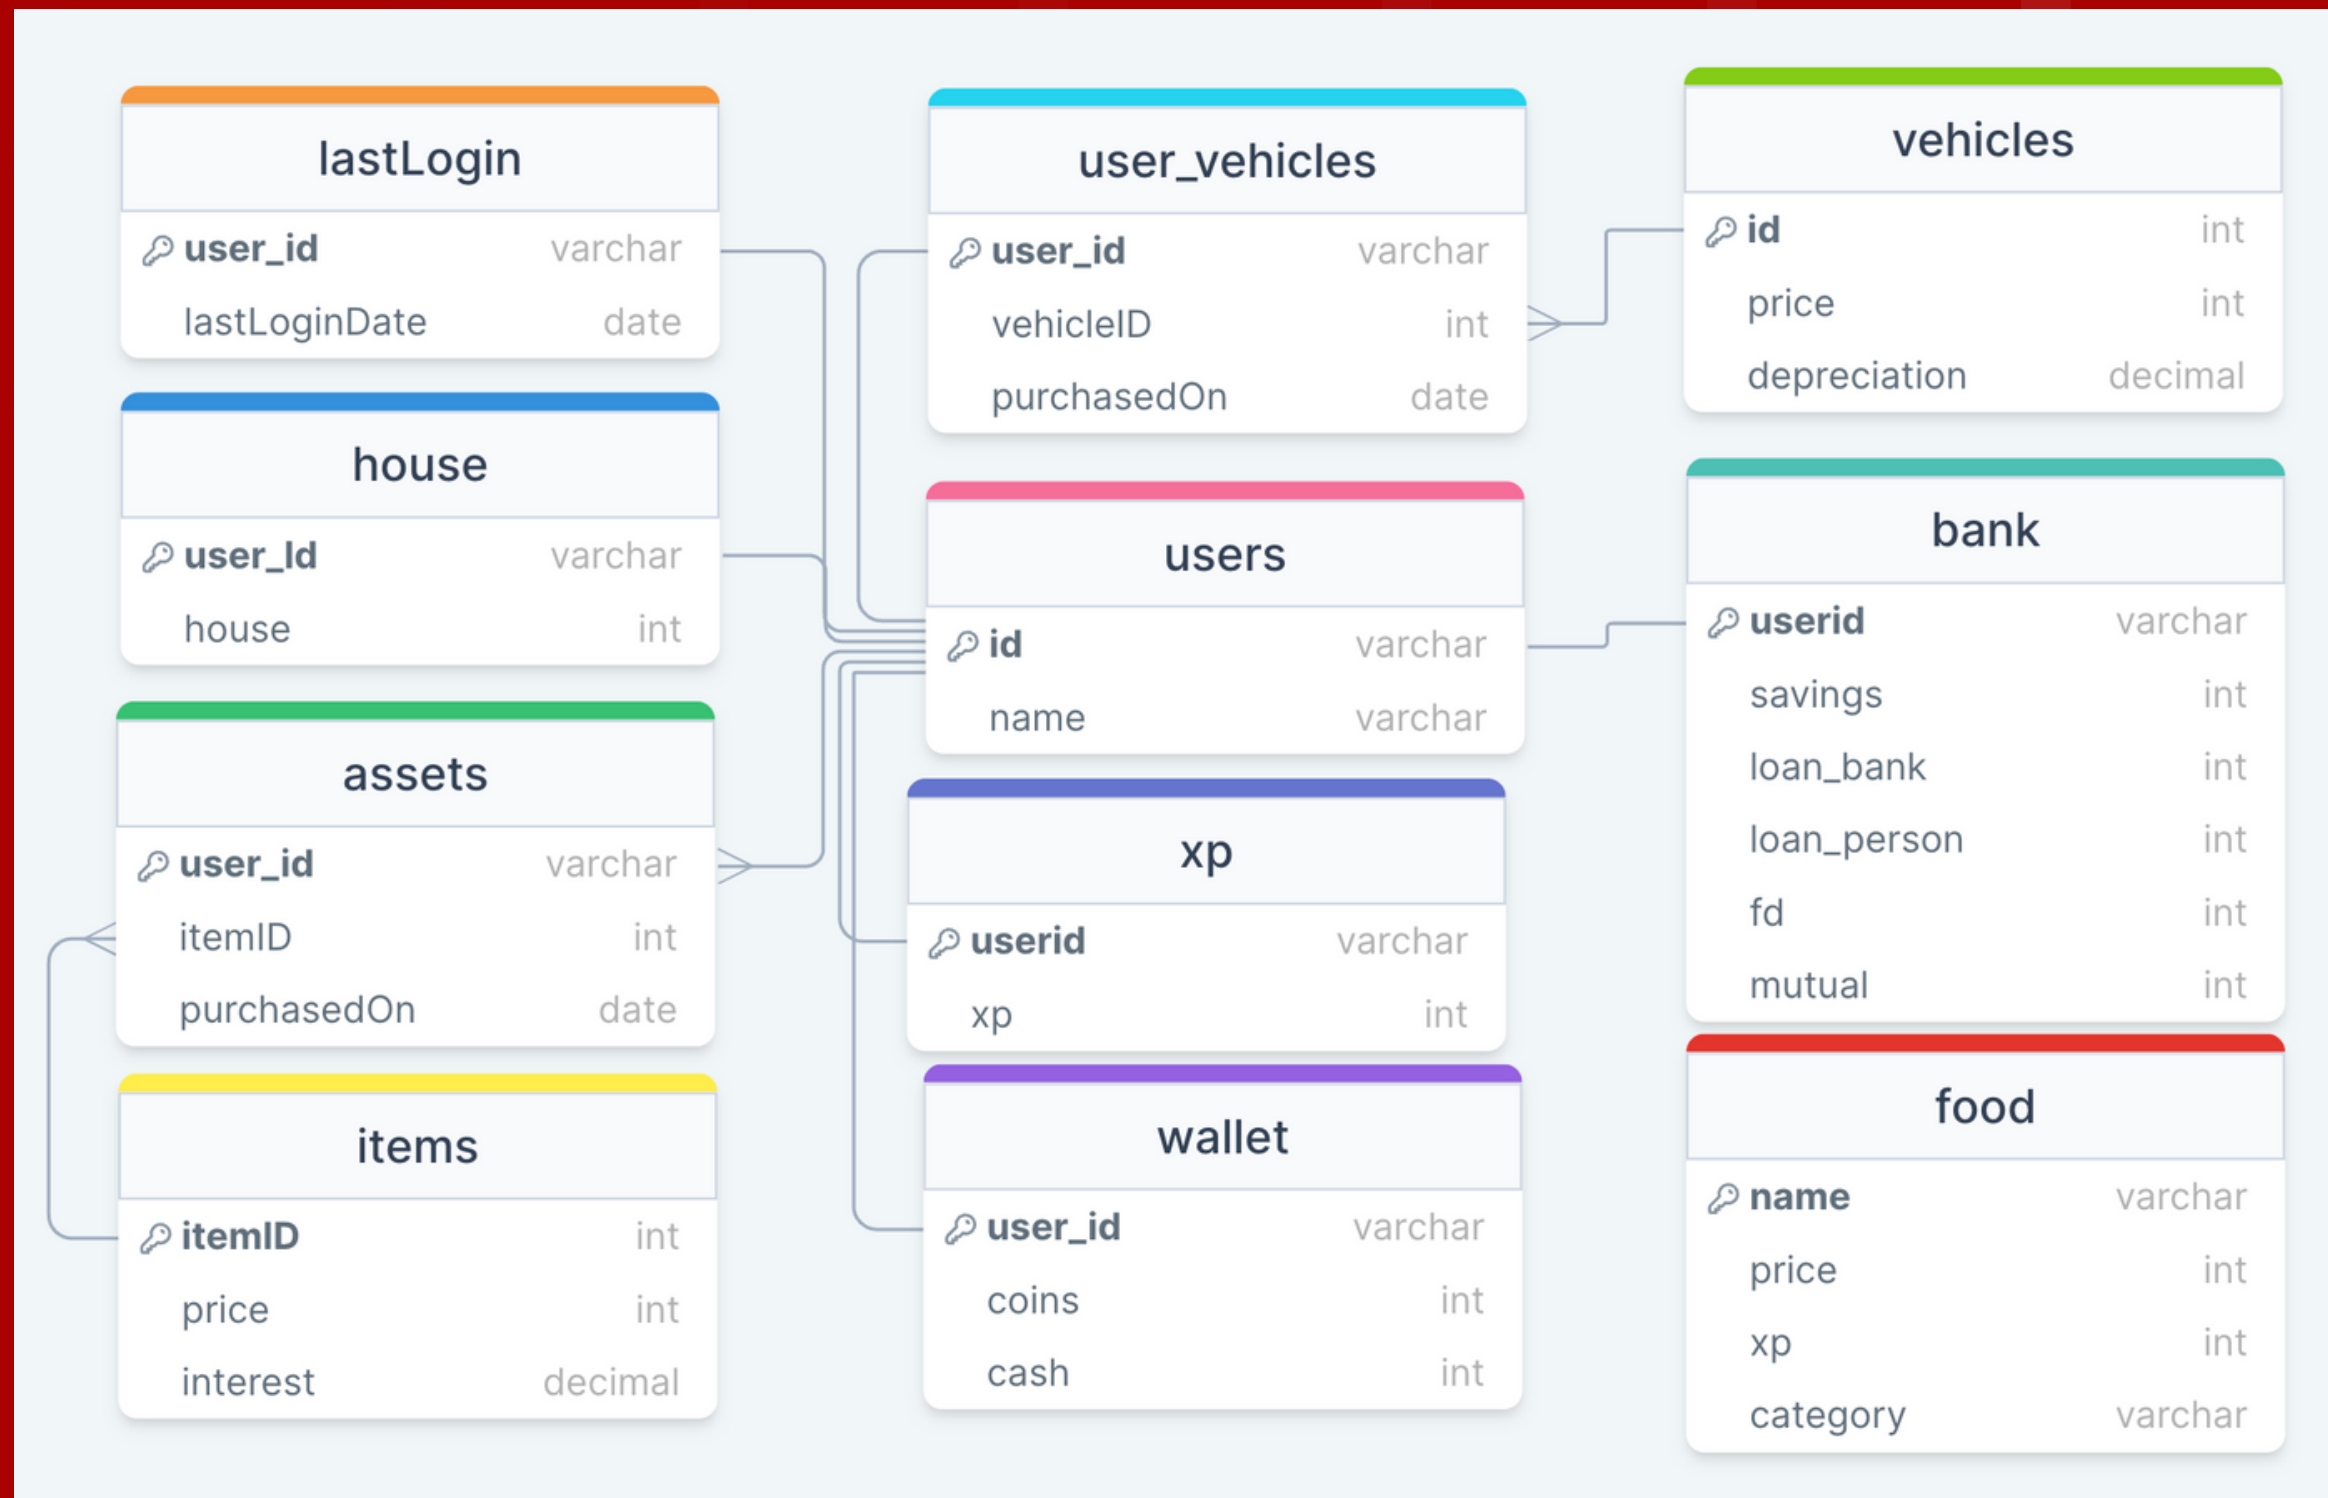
lastLogin
user_id varchar
lastLoginDate date

house
user_Id varchar
house int

assets
user_id varchar
itemID int
purchasedOn date

items
itemID int
price int
interest decimal

user_vehicles
user_id varchar
vehicleID int
purchasedOn date

users
id varchar
name varchar

xp
userid varchar
xp int

wallet
user_id varchar
coins int
cash int

vehicles
id int
price int
depreciation decimal

bank
userid varchar
savings int
loan_bank int
loan_person int
fd int
mutual int

food
name varchar
price int
xp int
category varchar